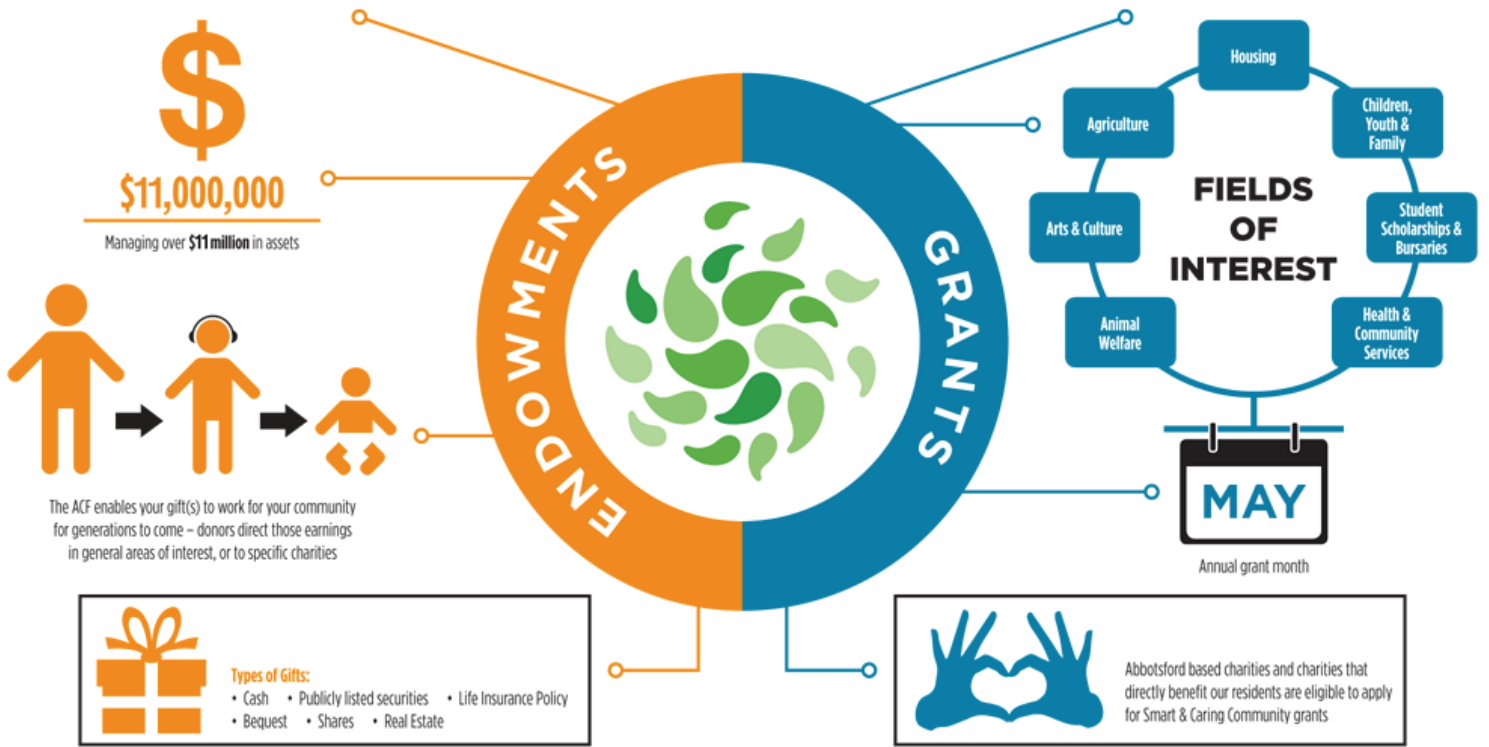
$

$11,000,000

Managing over **$11 million** in assets

The ACF enables your gift(s) to work for your community for generations to come – donors direct those earnings in general areas of interest, or to specific charities

ENDOWMENTS

GRANTS

FIELDS OF INTEREST

Housing

Children, Youth & Family

Student Scholarships & Bursaries

Health & Community Services

Animal Welfare

Arts & Culture

Agriculture

MAY

Annual grant month

Types of Gifts:
• Cash • Publicly listed securities • Life Insurance Policy
• Bequest • Shares • Real Estate

Abbotsford based charities and charities that directly benefit our residents are eligible to apply for Smart & Caring Community grants